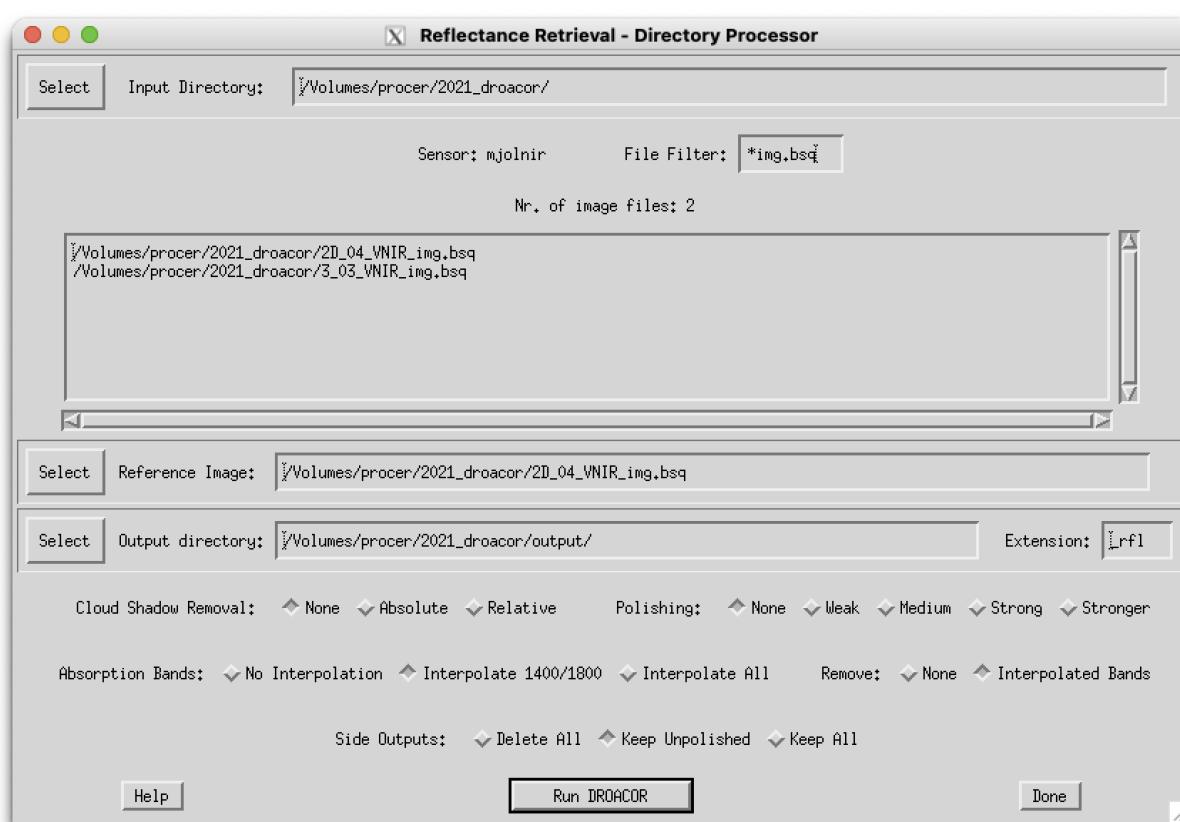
Reflectance Retrieval - Directory Processor

Select Input Directory: /Volumes/procer/2021_droacor/

Sensor: mjolnir File Filter: *img.bsq

Nr. of image files: 2

/Volumes/procer/2021_droacor/2D_04_VNIR_img.bsq
/Volumes/procer/2021_droacor/3_03_VNIR_img.bsq

Select Reference Image: /Volumes/procer/2021_droacor/2D_04_VNIR_img.bsq

Select Output directory: /Volumes/procer/2021_droacor/output/ Extension: rfl

Cloud Shadow Removal: None Absolute Relative Polishing: None Weak Medium Strong Stronger

Absorption Bands: No Interpolation Interpolate 1400/1800 Interpolate All Remove: None Interpolated Bands

Side Outputs: Delete All Keep Unpolished Keep All

Help Run DROACOR Done